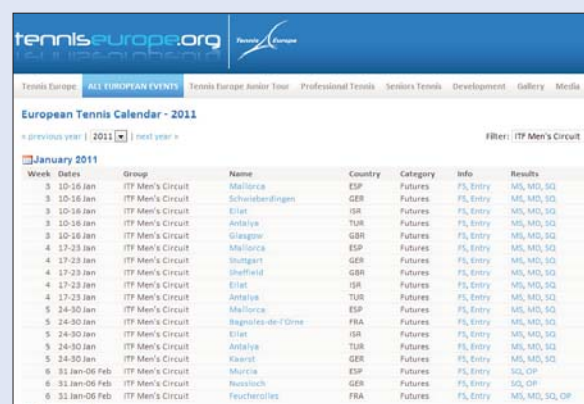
tenniseurope.org | Tennis Europe

Tennis Europe | ALL EUROPEAN EVENTS | Tennis Europe Junior Tour | Professional Tennis | Seniors Tennis | Development | Gallery | Media

European Tennis Calendar - 2011

« previous year | 2011 | next year »

Filter: ITF Men's Circuit

January 2011

| Week | Dates | Group | Name | Country | Category | Info | Results |
|---|---|---|---|---|---|---|---|
| 3 | 10-16 Jan | ITF Men's Circuit | Mallorca | ESP | Futures | FS, Entry | MS, MD, SQ |
| 3 | 10-16 Jan | ITF Men's Circuit | Schwieberdingen | GER | Futures | FS, Entry | MS, MD, SQ |
| 3 | 10-16 Jan | ITF Men's Circuit | Eilat | ISR | Futures | FS, Entry | MS, MD, SQ |
| 3 | 10-16 Jan | ITF Men's Circuit | Antalya | TUR | Futures | FS, Entry | MS, MD, SQ |
| 3 | 10-16 Jan | ITF Men's Circuit | Glasgow | GBR | Futures | FS, Entry | MS, MD, SQ |
| 4 | 17-23 Jan | ITF Men's Circuit | Mallorca | ESP | Futures | FS, Entry | MS, MD, SQ |
| 4 | 17-23 Jan | ITF Men's Circuit | Stuttgart | GER | Futures | FS, Entry | MS, MD, SQ |
| 4 | 17-23 Jan | ITF Men's Circuit | Sheffield | GBR | Futures | FS, Entry | MS, MD, SQ |
| 4 | 17-23 Jan | ITF Men's Circuit | Eilat | ISR | Futures | FS, Entry | MS, MD, SQ |
| 4 | 17-23 Jan | ITF Men's Circuit | Antalya | TUR | Futures | FS, Entry | MS, MD, SQ |
| 5 | 24-30 Jan | ITF Men's Circuit | Mallorca | ESP | Futures | FS, Entry | MS, MD, SQ |
| 5 | 24-30 Jan | ITF Men's Circuit | Bagnoles-de-l'Orne | FRA | Futures | FS, Entry | MS, MD, SQ |
| 5 | 24-30 Jan | ITF Men's Circuit | Eilat | ISR | Futures | FS, Entry | MS, MD, SQ |
| 5 | 24-30 Jan | ITF Men's Circuit | Antalya | TUR | Futures | FS, Entry | MS, MD, SQ |
| 5 | 24-30 Jan | ITF Men's Circuit | Kaarst | GER | Futures | FS, Entry | MS, MD, SQ |
| 6 | 31 Jan-06 Feb | ITF Men's Circuit | Murcia | ESP | Futures | FS, Entry | SQ, OP |
| 6 | 31 Jan-06 Feb | ITF Men's Circuit | Nussloch | GER | Futures | FS, Entry | SQ, OP |
| 6 | 31 Jan-06 Feb | ITF Men's Circuit | Feucherolles | FRA | Futures | FS, Entry | MS, MD, SQ, OP |